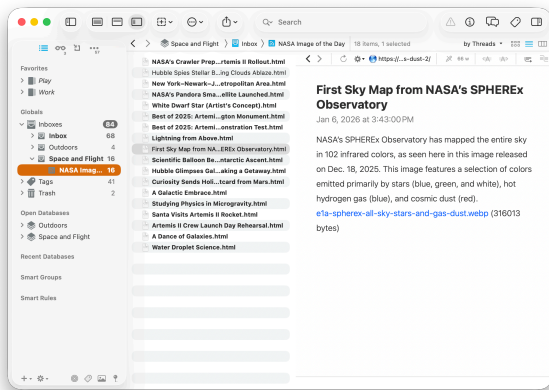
Search

Space and Flight > Inbox > NASA Image of the Day 18 items, 1 selected by Threads

https://...s-dust-2/

Favorites
Play
Work

Globals
Inboxes 84
Inbox 68
Outdoors 4
Space and Flight 16
NASA Imag... 16
Tags 41
Trash 2

Open Databases
Outdoors
Space and Flight

Recent Databases

Smart Groups

Smart Rules

NASA's Crawler Prep...rtemis II Rollout.html
Hubble Spies Stellar B...ing Clouds Ablaze.html
New York–Newark–J...etropolitan Area.html
NASA's Pandora Sma...ellite Launched.html
White Dwarf Star (Artist's Concept).html
Best of 2025: Artemi...gton Monument.html
Best of 2025: Artemi...onstration Test.html
Lightning from Above.html
First Sky Map from NA...EREx Observatory.html
Scientific Balloon Be...ntarctic Ascent.html
Hubble Glimpses Gal...ing a Getaway.html
Curiosity Sends Holi...tcard from Mars.html
A Galactic Embrace.html
Studying Physics in Microgravity.html
Santa Visits Artemis II Rocket.html
Artemis II Crew Launch Day Rehearsal.html
A Dance of Galaxies.html
Water Droplet Science.html

First Sky Map from NASA's SPHEREx Observatory
Jan 6, 2026 at 3:43:00 PM

NASA's SPHEREx Observatory has mapped the entire sky in 102 infrared colors, as seen here in this image released on Dec. 18, 2025. This image features a selection of colors emitted primarily by stars (blue, green, and white), hot hydrogen gas (blue), and cosmic dust (red).
e1a-spherex-all-sky-stars-and-gas-dust.webp (316013 bytes)